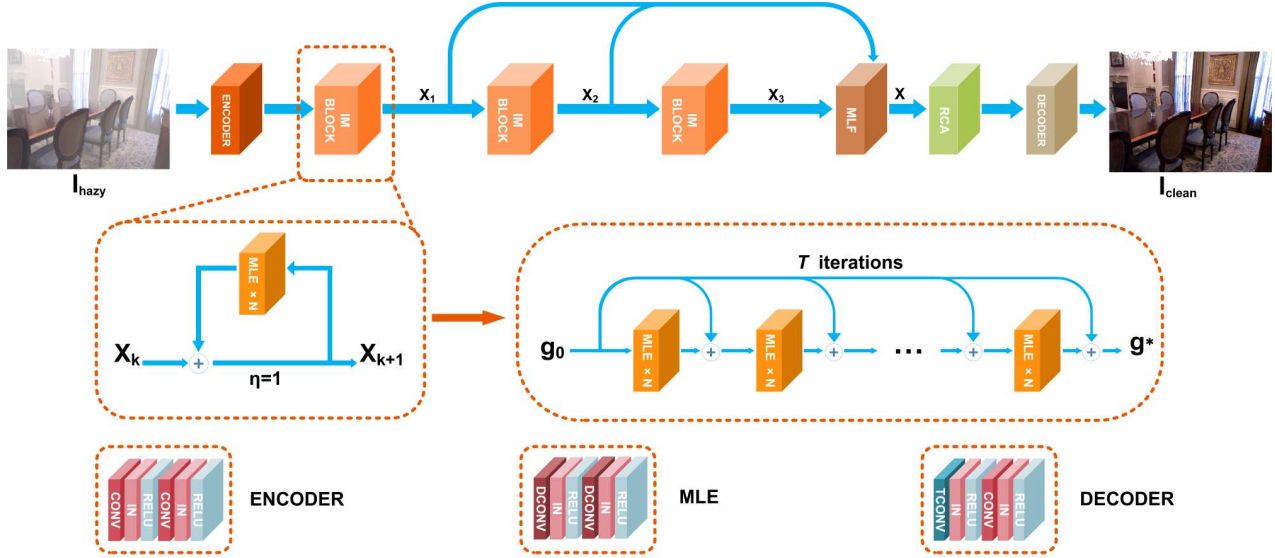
ENCODER

IM BLOCK

$x_1$

IM BLOCK

$x_2$

IM BLOCK

$x_3$

MLF

x

RCA

DECODER

$I_{hazy}$

$I_{clean}$

MLE × N

$X_k$

$X_{k+1}$

η=1

*T* iterations

$g_0$

MLE × N

MLE × N

...

MLE × N

$g*$

CONV IN RELU CONV IN RELU

ENCODER

DCONV IN RELU DCONV IN RELU

MLE

TCONV IN RELU CONV IN RELU

DECODER